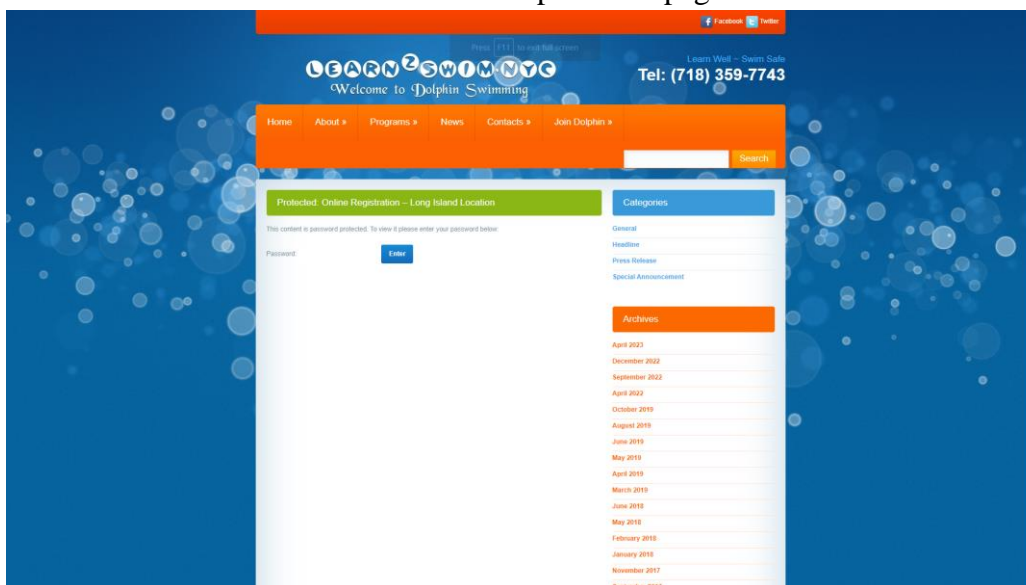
Facebook Twitter

Press F11 to exit full screen

LEARN2SWIM-NYC
Welcome to Dolphin Swimming

Learn Well ~ Swim Safe
Tel: (718) 359-7743

Home About » Programs » News Contacts » Join Dolphin »

Search

Protected: Online Registration – Long Island Location

This content is password protected. To view it please enter your password below:

Password:

Enter

Categories

General
Headline
Press Release
Special Announcement

Archives

April 2023
December 2022
September 2022
April 2022
October 2019
August 2019
June 2019
May 2019
April 2019
March 2019
June 2018
May 2018
February 2018
January 2018
November 2017
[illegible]